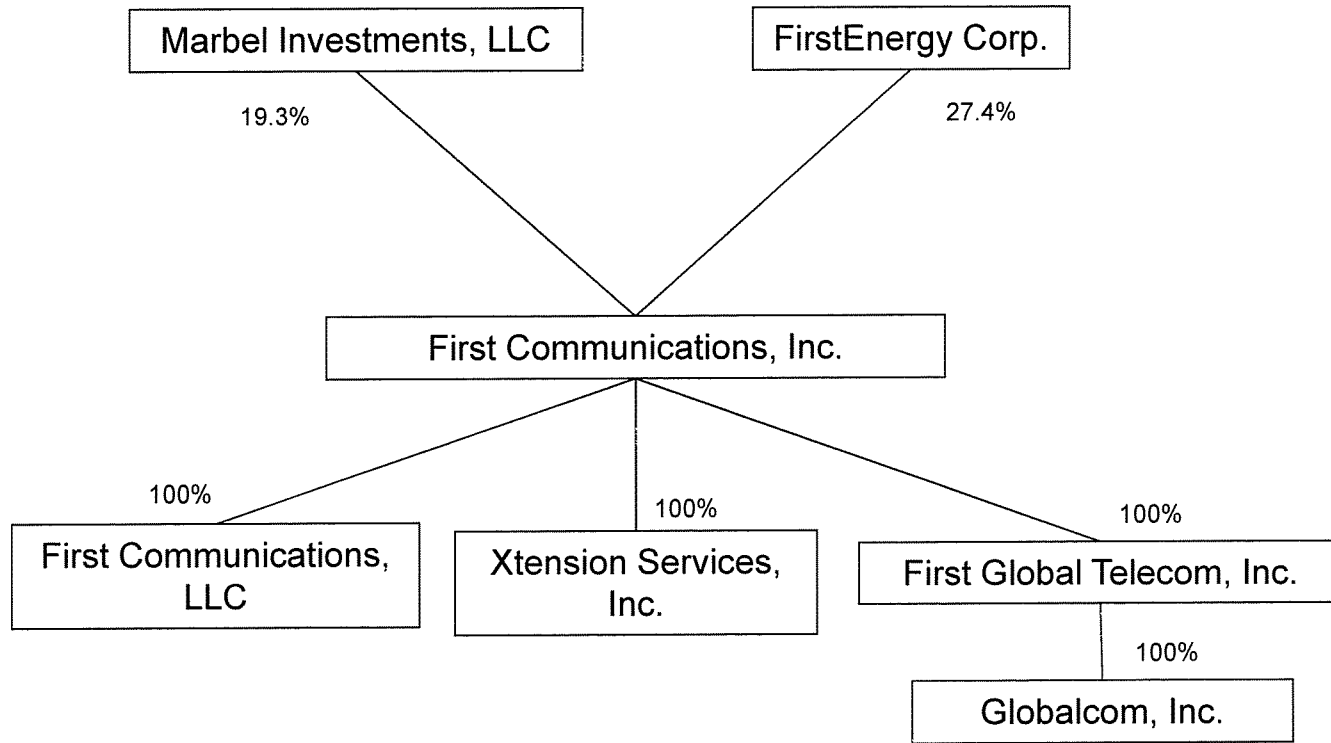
Marbel Investments, LLC

FirstEnergy Corp.

19.3%

27.4%

First Communications, Inc.

100%

100%

100%

First Communications, LLC

Xtension Services, Inc.

First Global Telecom, Inc.

100%

Globalcom, Inc.